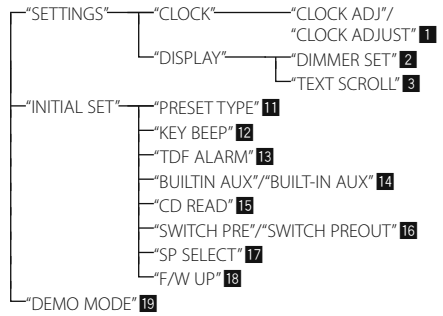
"SETTINGS" "CLOCK" "CLOCK ADJ"/ "CLOCK ADJUST" 1

"DISPLAY" "DIMMER SET" 2

"TEXT SCROLL" 3

"INITIAL SET" "PRESET TYPE" 11

"KEY BEEP" 12

"TDF ALARM" 13

"BUILTIN AUX"/"BUILT-IN AUX" 14

"CD READ" 15

"SWITCH PRE"/"SWITCH PREOUT" 16

"SP SELECT" 17

"F/W UP" 18

"DEMO MODE" 19